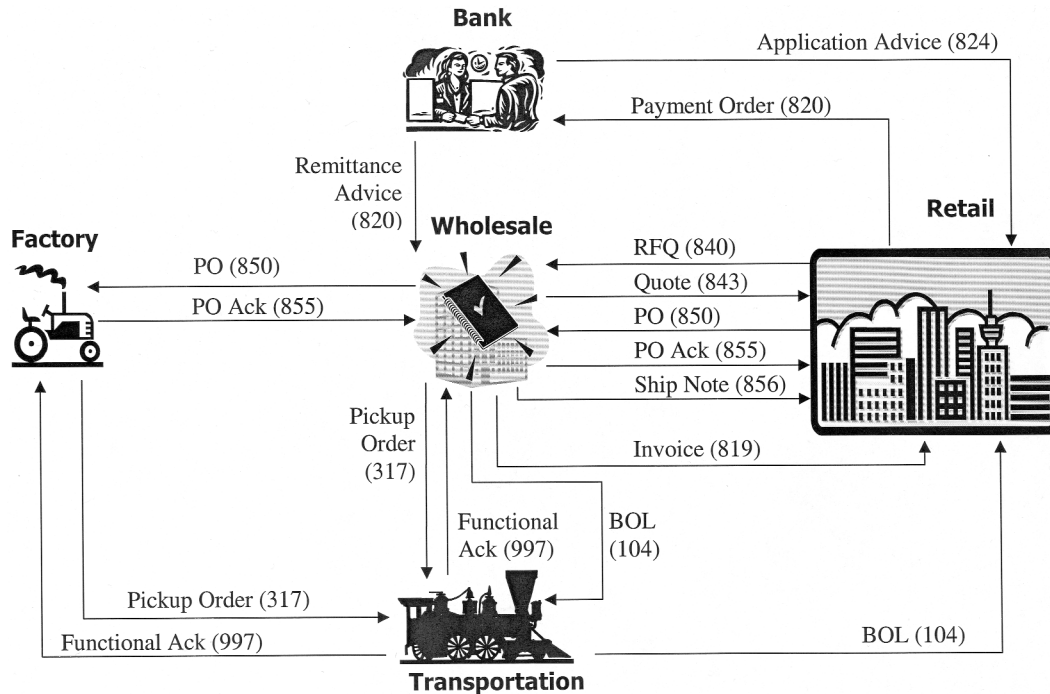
Bank

Application Advice (824)

Payment Order (820)

Remittance Advice (820)

Wholesale

Retail

Factory

PO (850)

PO Ack (855)

RFQ (840)

Quote (843)

PO (850)

PO Ack (855)

Ship Note (856)

Invoice (819)

Pickup Order (317)

Functional Ack (997)

BOL (104)

Pickup Order (317)

Functional Ack (997)

BOL (104)

Transportation